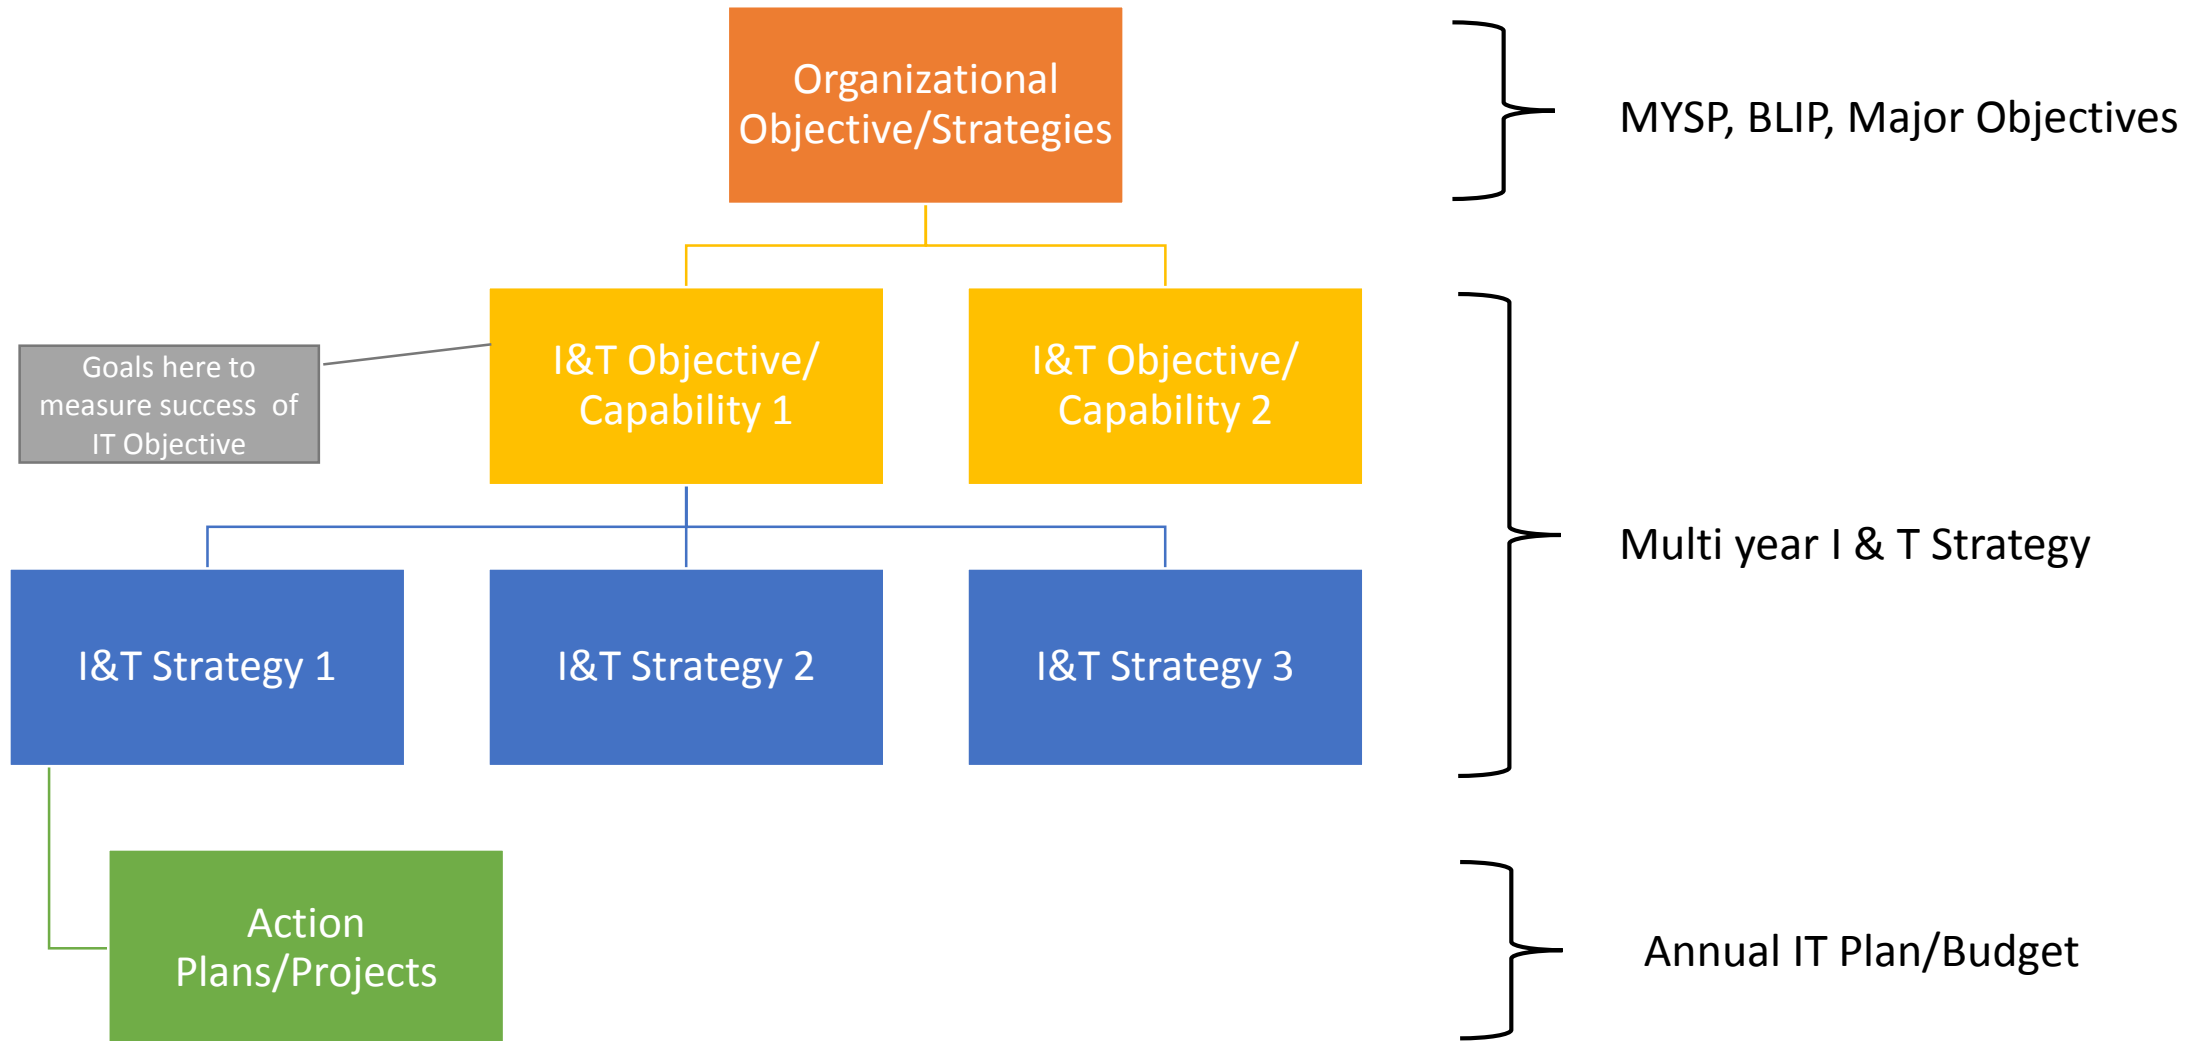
Organizational Objective/Strategies

MYSP, BLIP, Major Objectives

Goals here to measure success of IT Objective

I&T Objective/ Capability 1

I&T Objective/ Capability 2

I&T Strategy 1

I&T Strategy 2

I&T Strategy 3

Multi year I & T Strategy

Action Plans/Projects

Annual IT Plan/Budget